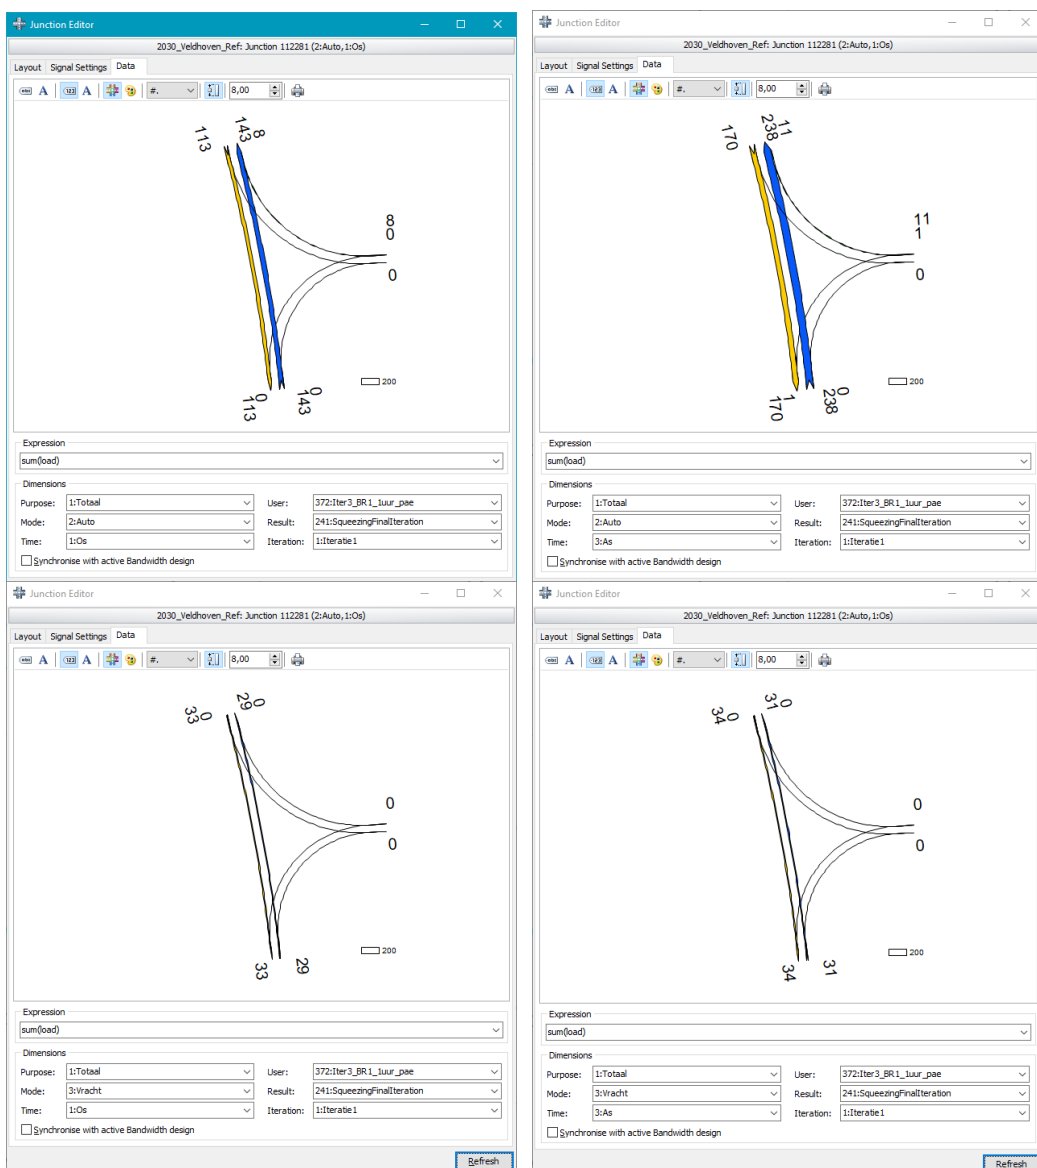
Junction Editor

2030_Veldhoven_Ref: Junction 112281 (2:Auto,1:Os)

Layout Signal Settings Data

#. 8,00

113 143 8

8
0

0

200

0
113

0
143

Expression
sum(load)

Dimensions
Purpose: 1:Totaal User: 372:Iter3_BR1_1uur_pae
Mode: 2:Auto Result: 241:SqueezingFinalIteration
Time: 1:Os Iteration: 1:Iteratie1
Synchronise with active Bandwidth design

Junction Editor

2030_Veldhoven_Ref: Junction 112281 (2:Auto,1:Os)

Layout Signal Settings Data

#. 8,00

170 238 11

11
1

0

200

1
170

0
238

Expression
sum(load)

Dimensions
Purpose: 1:Totaal User: 372:Iter3_BR1_1uur_pae
Mode: 2:Auto Result: 241:SqueezingFinalIteration
Time: 3:As Iteration: 1:Iteratie1
Synchronise with active Bandwidth design

Junction Editor

2030_Veldhoven_Ref: Junction 112281 (2:Auto,1:Os)

Layout Signal Settings Data

#. 8,00

33 0 29 0

0

0

200

33

29

Expression
sum(load)

Dimensions
Purpose: 1:Totaal User: 372:Iter3_BR1_1uur_pae
Mode: 3:Vracht Result: 241:SqueezingFinalIteration
Time: 1:Os Iteration: 1:Iteratie1
Synchronise with active Bandwidth design

Refresh

Junction Editor

2030_Veldhoven_Ref: Junction 112281 (2:Auto,1:Os)

Layout Signal Settings Data

#. 8,00

34 0 31 0

0

0

200

34

31

Expression
sum(load)

Dimensions
Purpose: 1:Totaal User: 372:Iter3_BR1_1uur_pae
Mode: 3:Vracht Result: 241:SqueezingFinalIteration
Time: 3:As Iteration: 1:Iteratie1
Synchronise with active Bandwidth design

Refresh